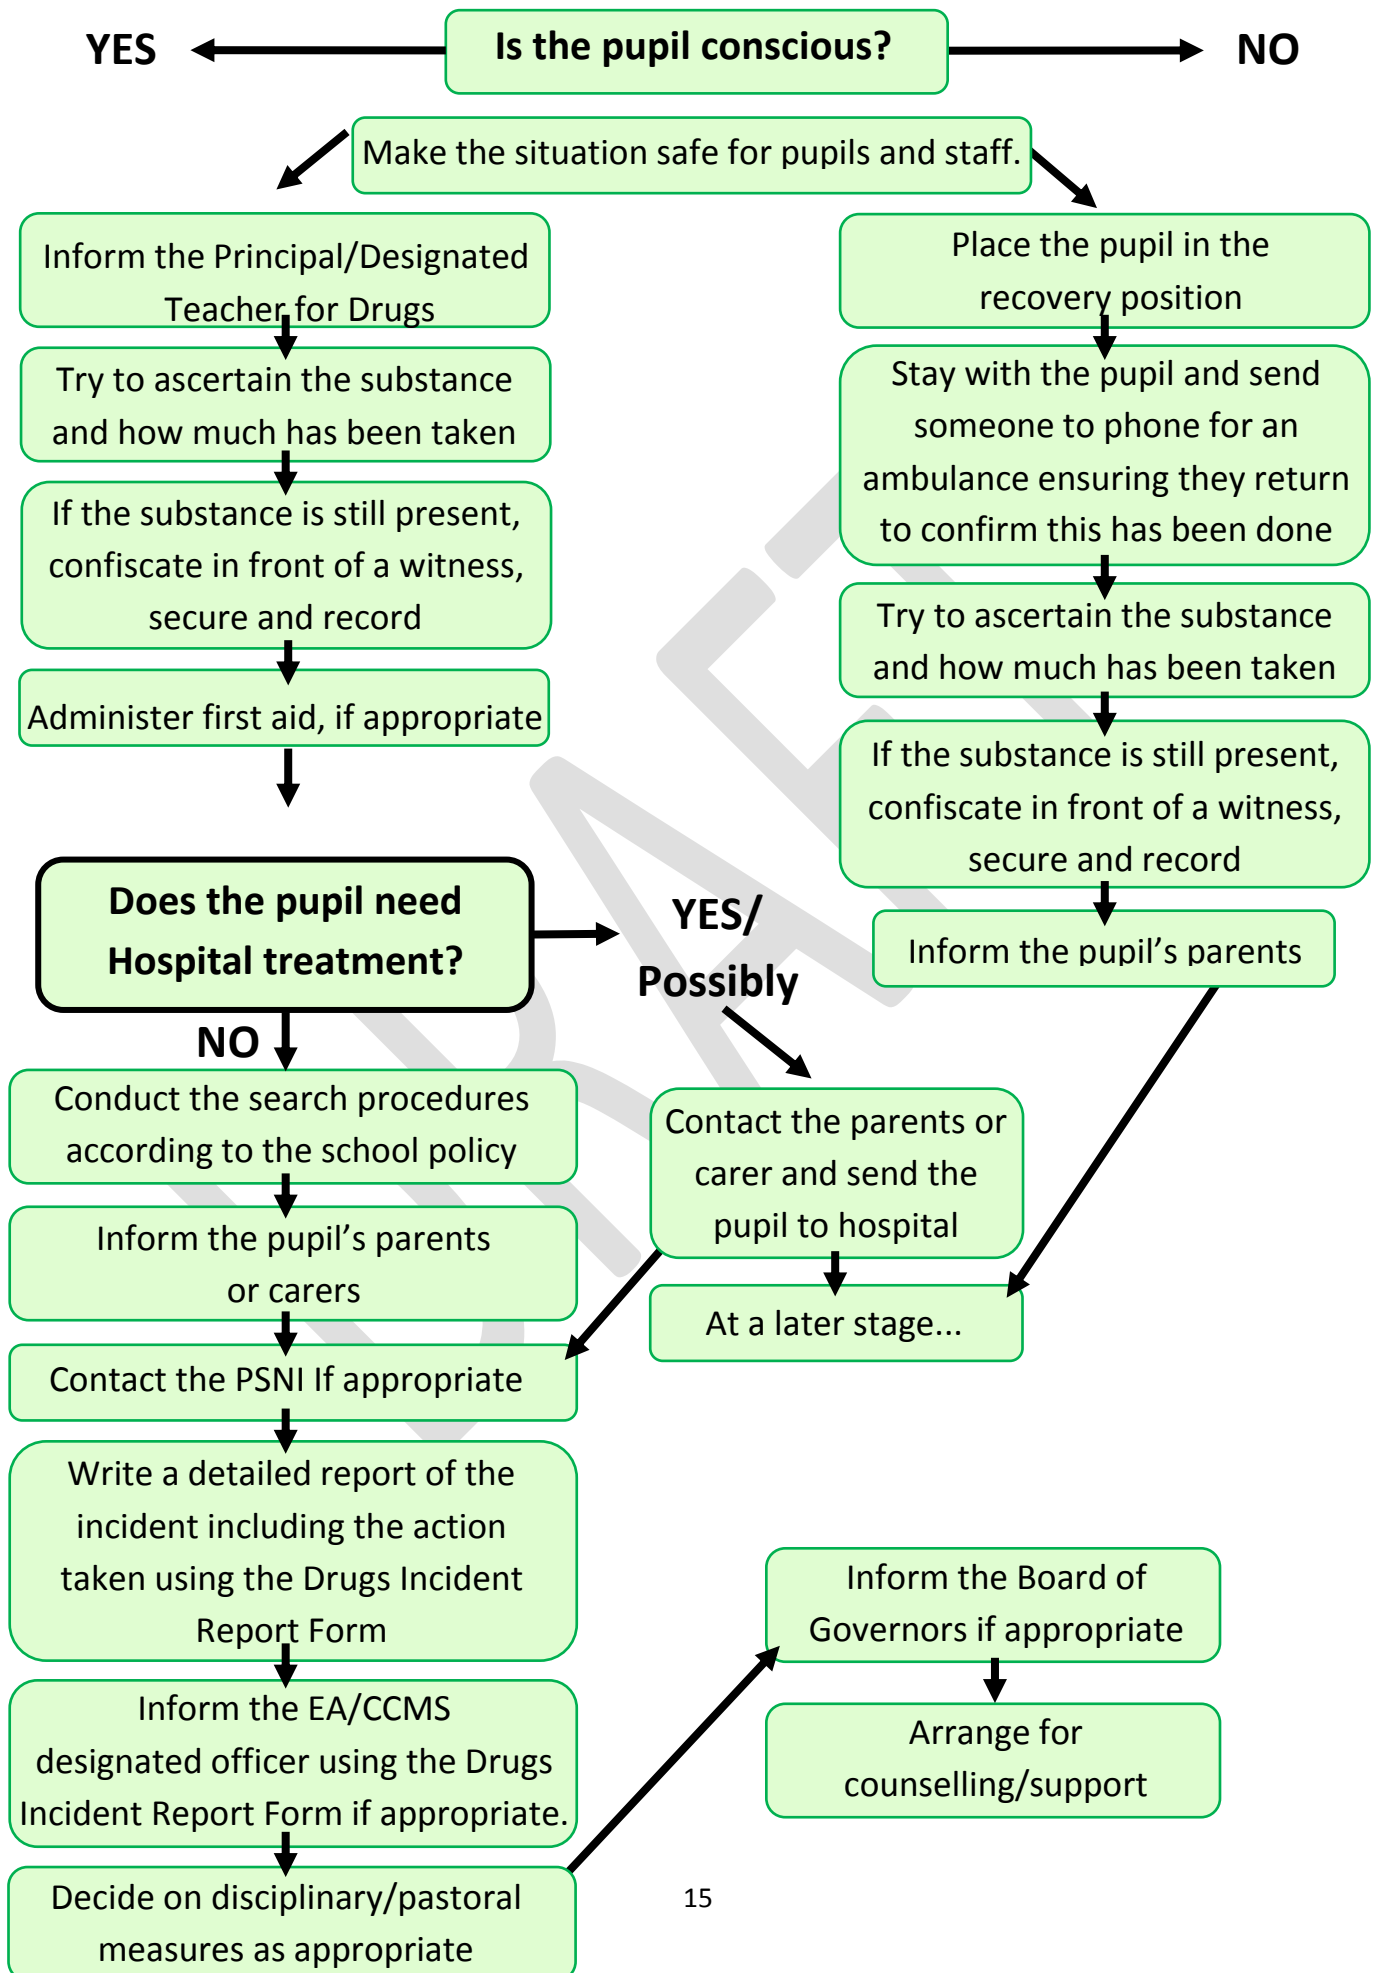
YES

Is the pupil conscious?

NO

Make the situation safe for pupils and staff.

Inform the Principal/Designated Teacher for Drugs

Try to ascertain the substance and how much has been taken

If the substance is still present, confiscate in front of a witness, secure and record

Administer first aid, if appropriate

Place the pupil in the recovery position

Stay with the pupil and send someone to phone for an ambulance ensuring they return to confirm this has been done

Try to ascertain the substance and how much has been taken

If the substance is still present, confiscate in front of a witness, secure and record

Inform the pupil's parents

Does the pupil need Hospital treatment?

YES/ Possibly

NO

Conduct the search procedures according to the school policy

Inform the pupil's parents or carers

Contact the PSNI If appropriate

Write a detailed report of the incident including the action taken using the Drugs Incident Report Form

Inform the EA/CCMS designated officer using the Drugs Incident Report Form if appropriate.

Decide on disciplinary/pastoral measures as appropriate

Contact the parents or carer and send the pupil to hospital

At a later stage...

Inform the Board of Governors if appropriate

Arrange for counselling/support

DRAFT

15